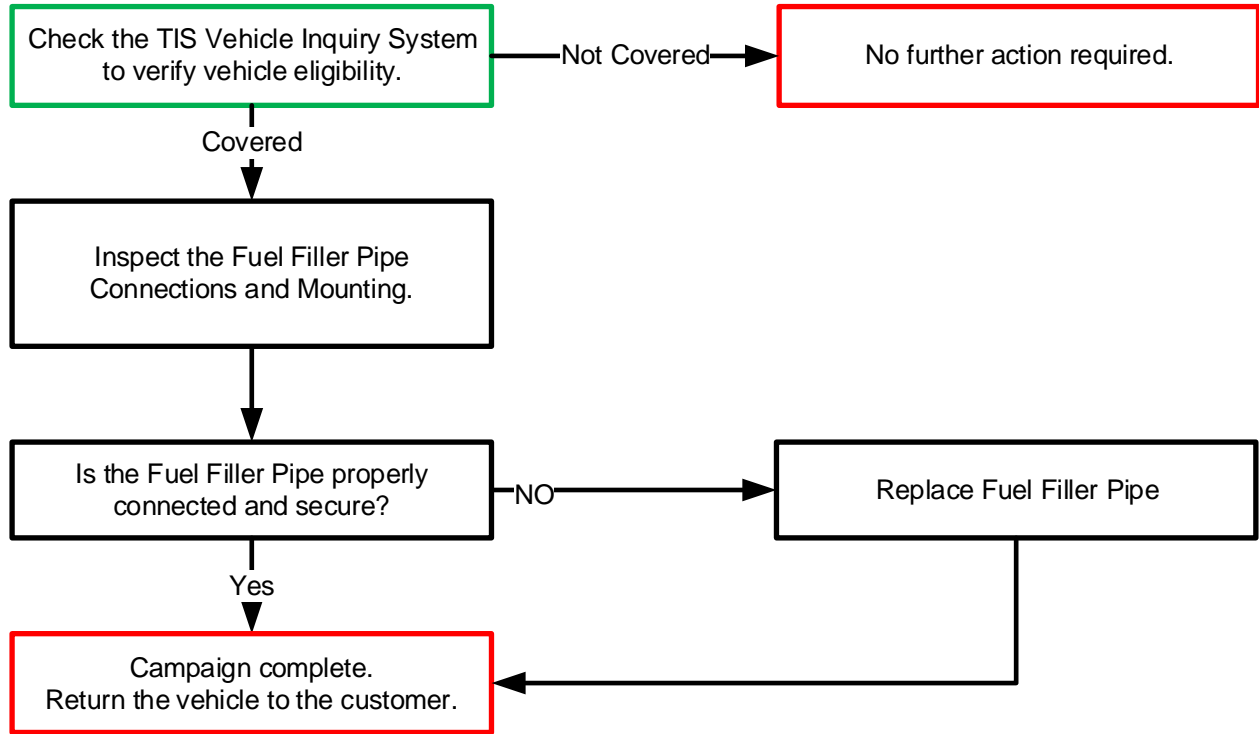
Check the TIS Vehicle Inquiry System to verify vehicle eligibility.

Not Covered

No further action required.

Covered

Inspect the Fuel Filler Pipe Connections and Mounting.

Is the Fuel Filler Pipe properly connected and secure?

NO

Replace Fuel Filler Pipe

Yes

Campaign complete.
Return the vehicle to the customer.